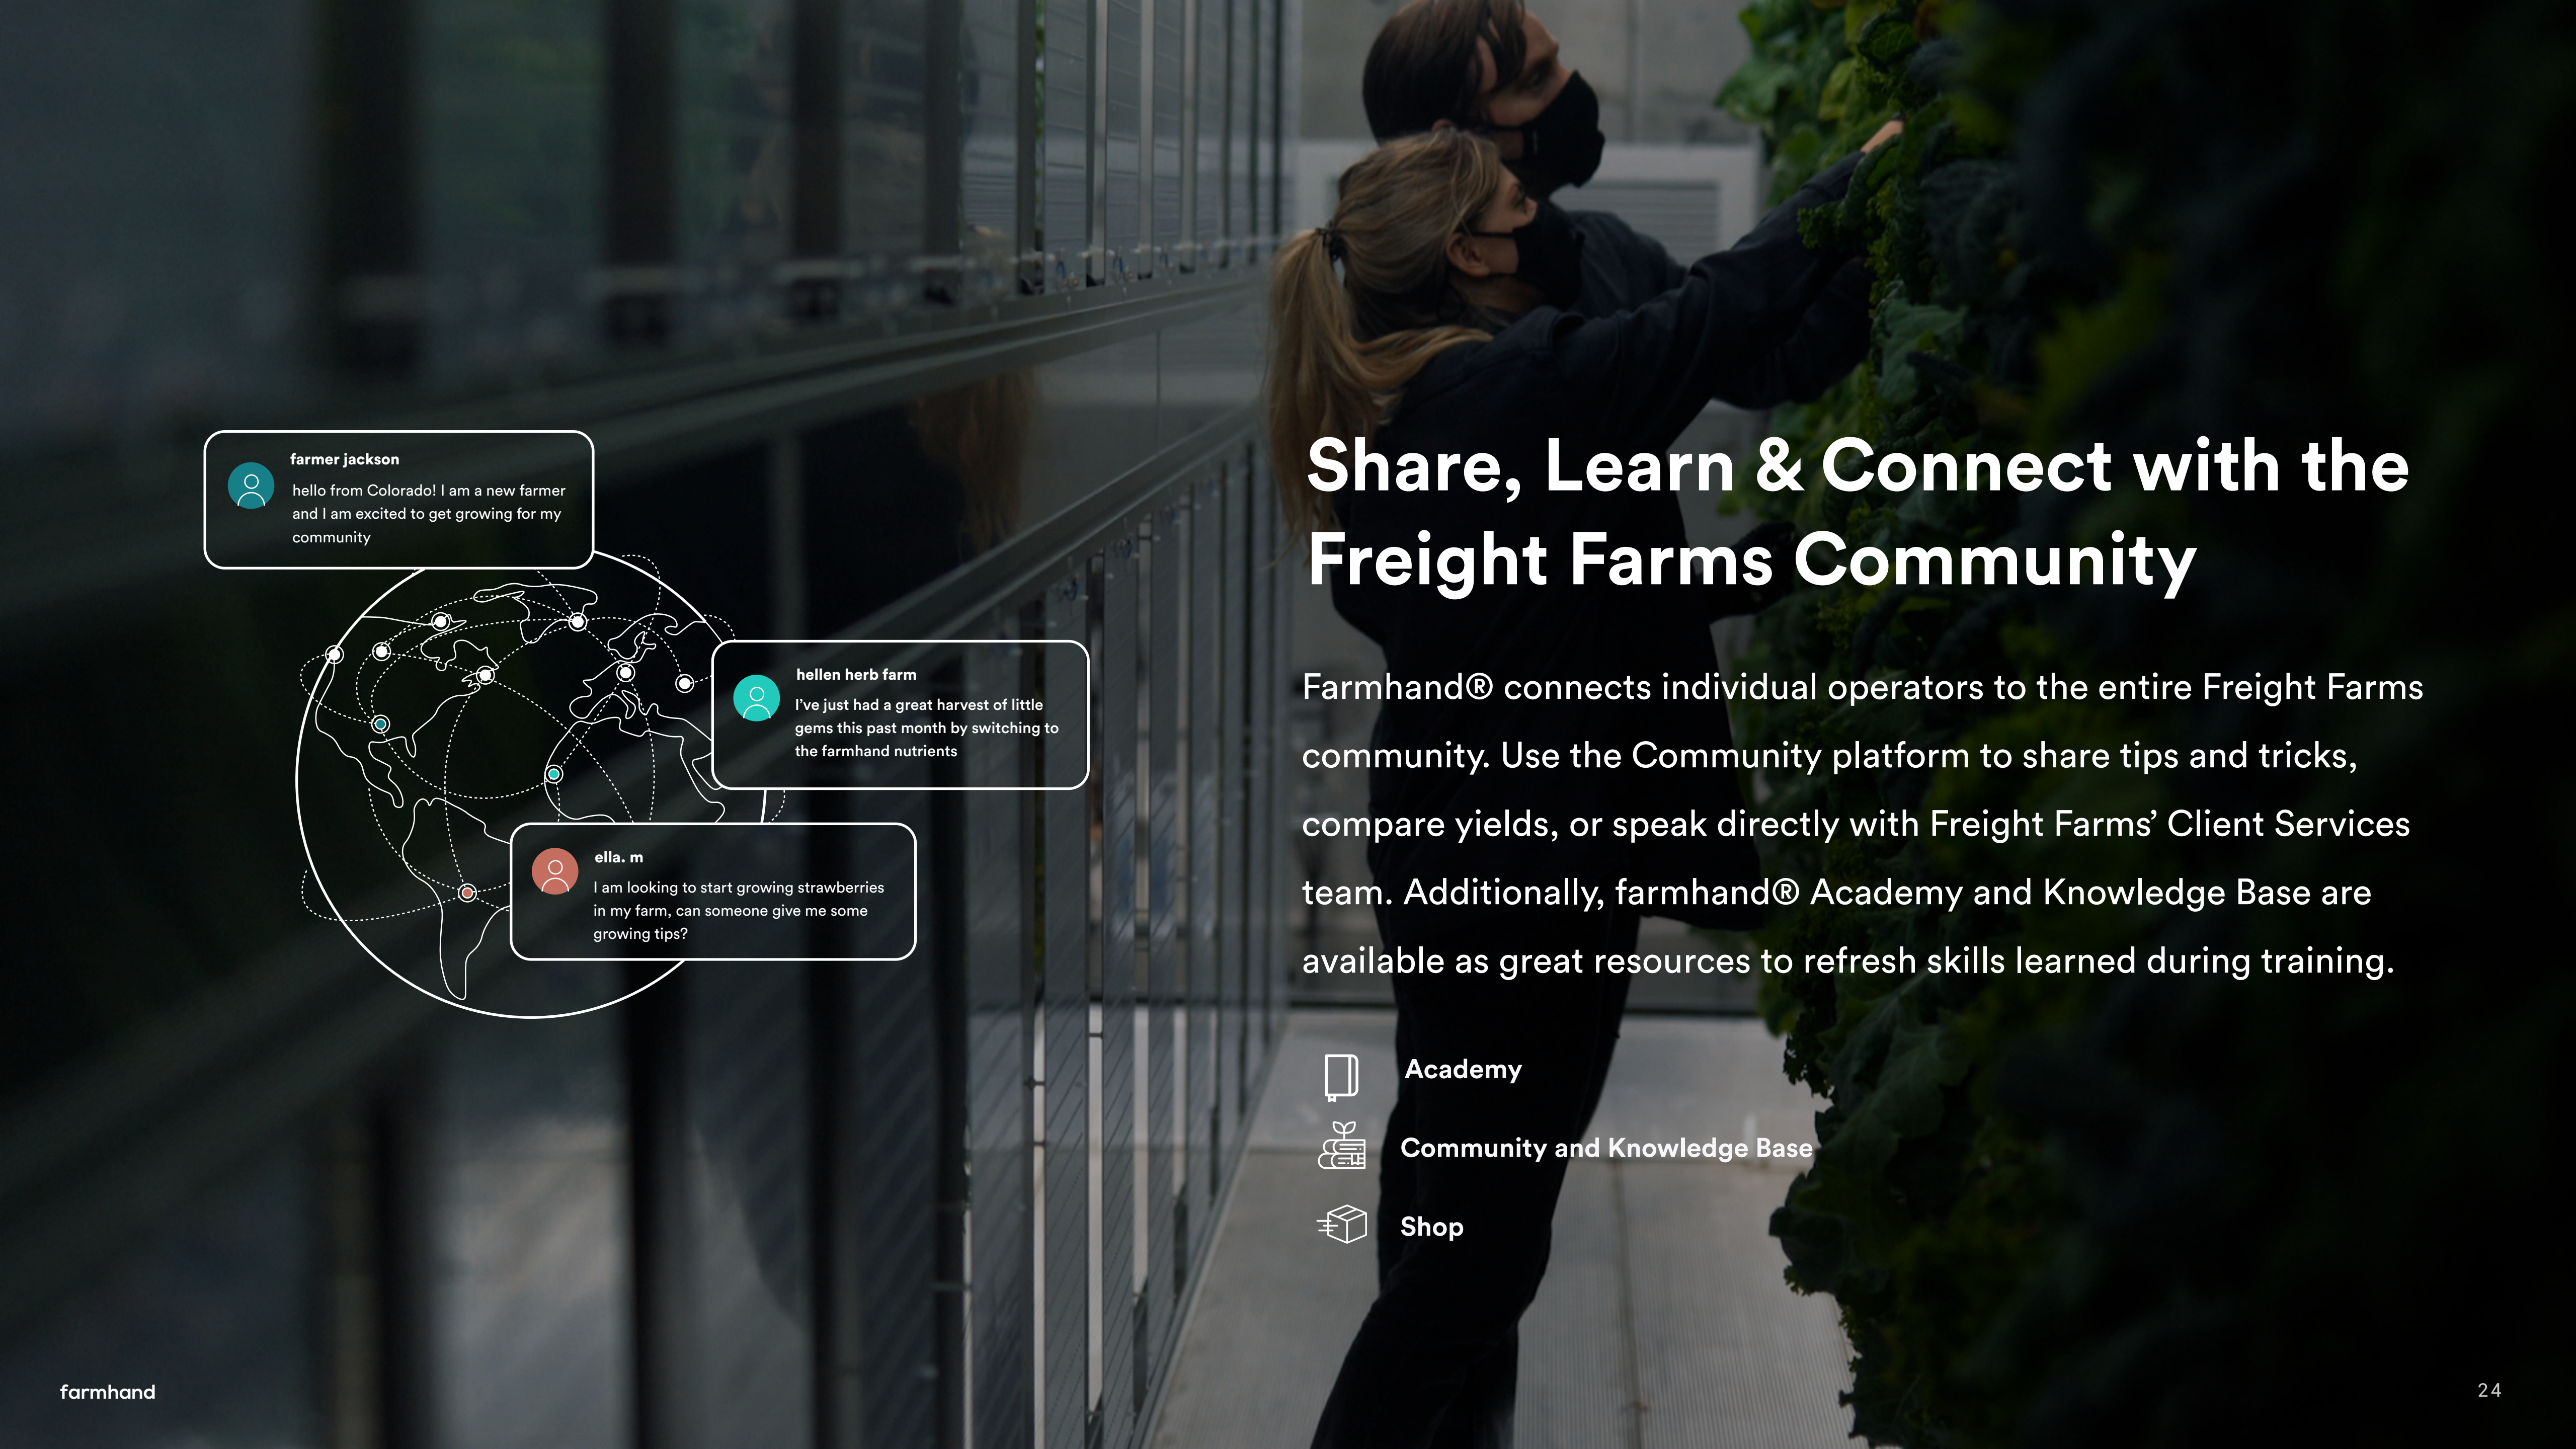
farmer jackson
hello from Colorado! I am a new farmer and I am excited to get growing for my community

hellen herb farm
I've just had a great harvest of little gems this past month by switching to the farmhand nutrients

ella. m
I am looking to start growing strawberries in my farm, can someone give me some growing tips?

Share, Learn & Connect with the Freight Farms Community

Farmhand® connects individual operators to the entire Freight Farms community. Use the Community platform to share tips and tricks, compare yields, or speak directly with Freight Farms' Client Services team. Additionally, farmhand® Academy and Knowledge Base are available as great resources to refresh skills learned during training.

Academy

Community and Knowledge Base

Shop

farmhand

24